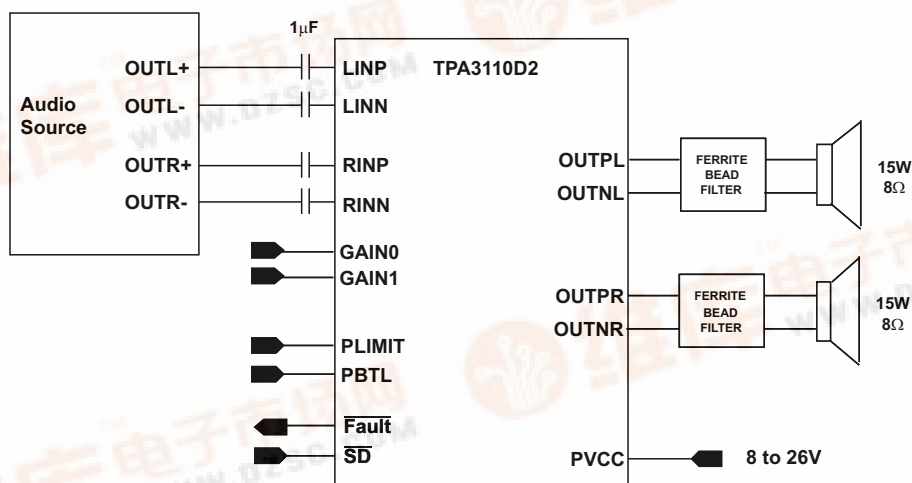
1μF

TPA3110D2

Audio Source

OUTL+
OUTL-
OUTR+
OUTR-

LINP
LINN
RINP
RINN
GAIN0
GAIN1
PLIMIT
PBTL
$\overline{\text{Fault}}$
$\overline{\text{SD}}$

OUTPL
OUTNL
OUTPR
OUTNR
PVCC

FERRITE BEAD FILTER

FERRITE BEAD FILTER

15W 8Ω

15W 8Ω

8 to 26V

WWW.DZSC.COM